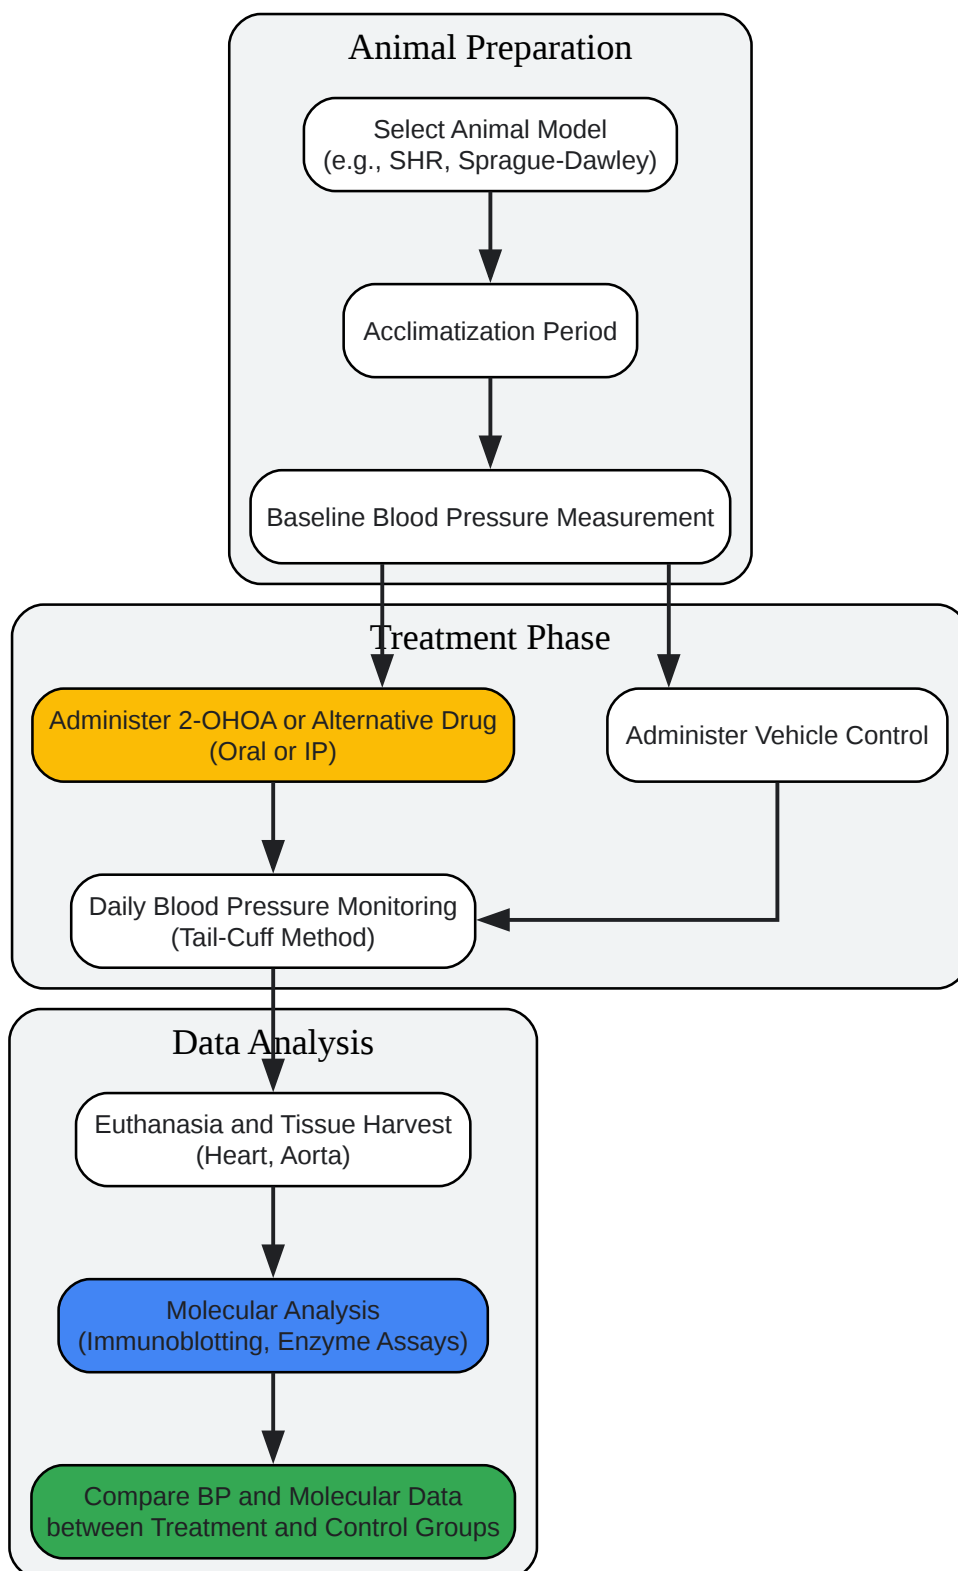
Animal Preparation

Select Animal Model (e.g., SHR, Sprague-Dawley)

Acclimatization Period

Baseline Blood Pressure Measurement

Treatment Phase

Administer 2-OHOA or Alternative Drug (Oral or IP)

Administer Vehicle Control

Daily Blood Pressure Monitoring (Tail-Cuff Method)

Data Analysis

Euthanasia and Tissue Harvest (Heart, Aorta)

Molecular Analysis (Immunoblotting, Enzyme Assays)

Compare BP and Molecular Data between Treatment and Control Groups